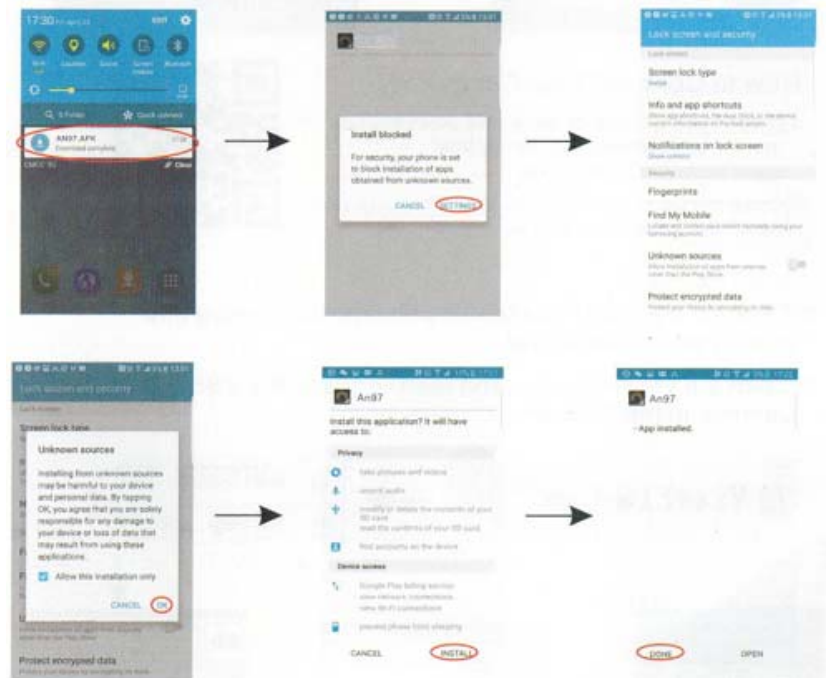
17:30

Wi-Fi Location Sound Screen rotation Bluetooth

S Finder Quick connect

AN97.APK
Download complete.

Clear

Install blocked

For security, your phone is set to block installation of apps obtained from unknown sources.

CANCEL SETTINGS

Lock screen and security

Screen lock type

Info and app shortcuts

Notifications on lock screen

Fingerprints

Find My Mobile

Unknown sources

Protect encrypted data

Lock screen and security

Unknown sources

Installing from unknown sources may be harmful to your device and personal data. By tapping OK, you agree that you are solely responsible for any damage to your device or loss of data that may result from using these applications.

Allow this installation only

CANCEL OK

Protect encrypted data

An97

Install this application? It will have access to:

Privacy

take pictures and videos

record audio

modify or delete the contents of your SD card
read the contents of your SD card

find accounts on the device

Device access

Google Play billing service
view network connections
view Wi-Fi connections

prevent phone from sleeping

CANCEL INSTALL

An97

App installed.

DONE OPEN